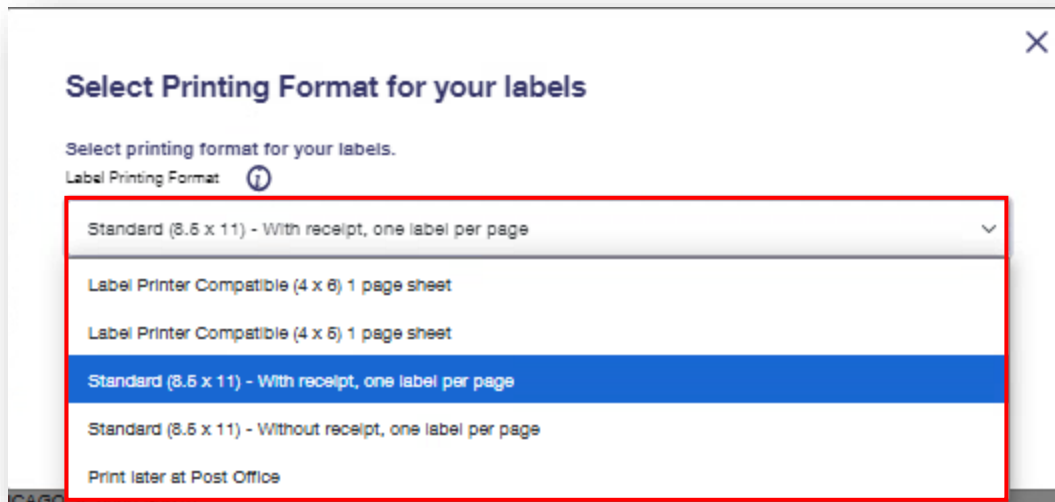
Select Printing Format for your labels

Select printing format for your labels.

Label Printing Format

Standard (8.5 x 11) - With receipt, one label per page

Label Printer Compatible (4 x 6) 1 page sheet

Label Printer Compatible (4 x 5) 1 page sheet

Standard (8.5 x 11) - With receipt, one label per page

Standard (8.5 x 11) - Without receipt, one label per page

Print later at Post Office

CAGO